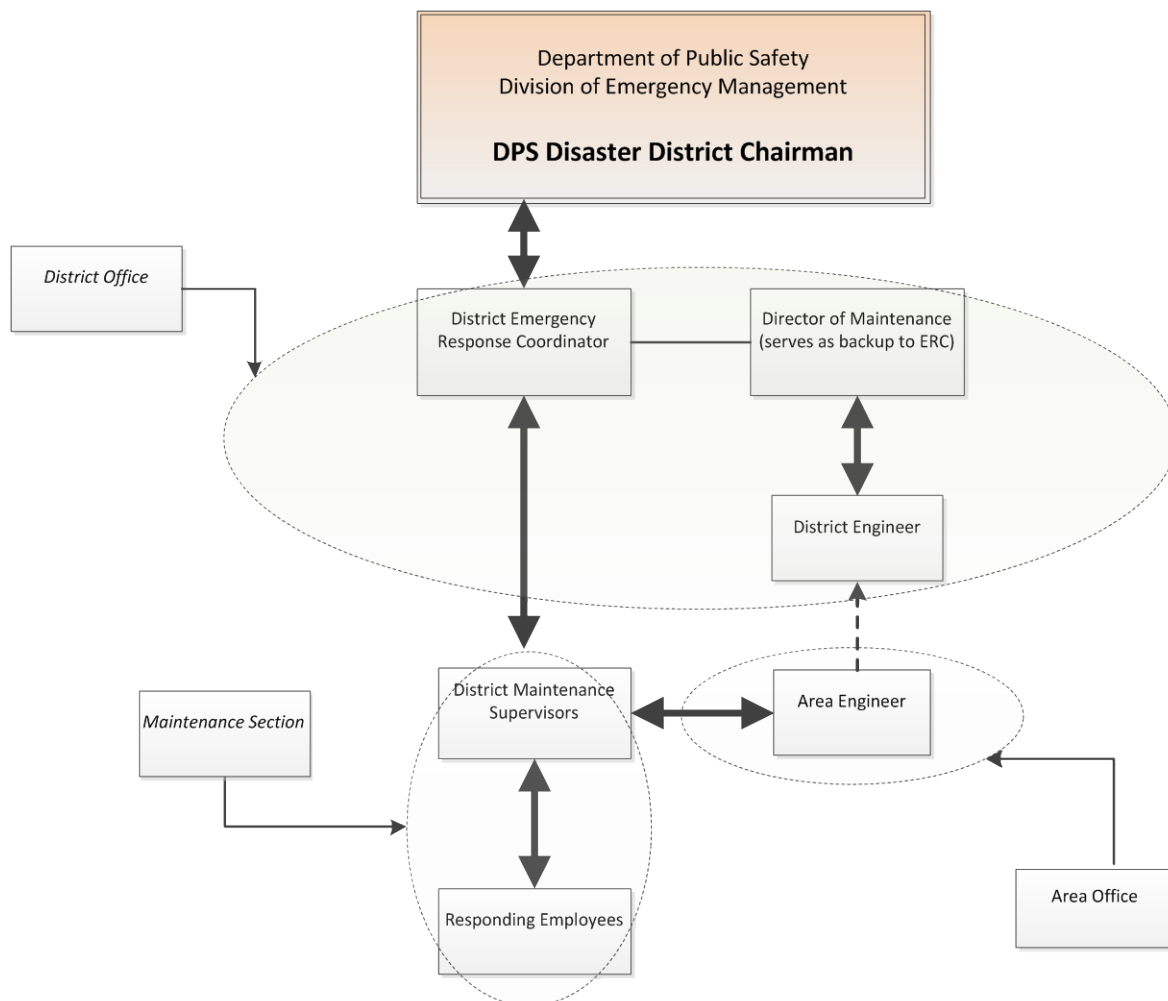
Department of Public Safety
Division of Emergency Management

DPS Disaster District Chairman

District Office

District Emergency Response Coordinator

Director of Maintenance (serves as backup to ERC)

District Engineer

Maintenance Section

District Maintenance Supervisors

Area Engineer

Responding Employees

Area Office